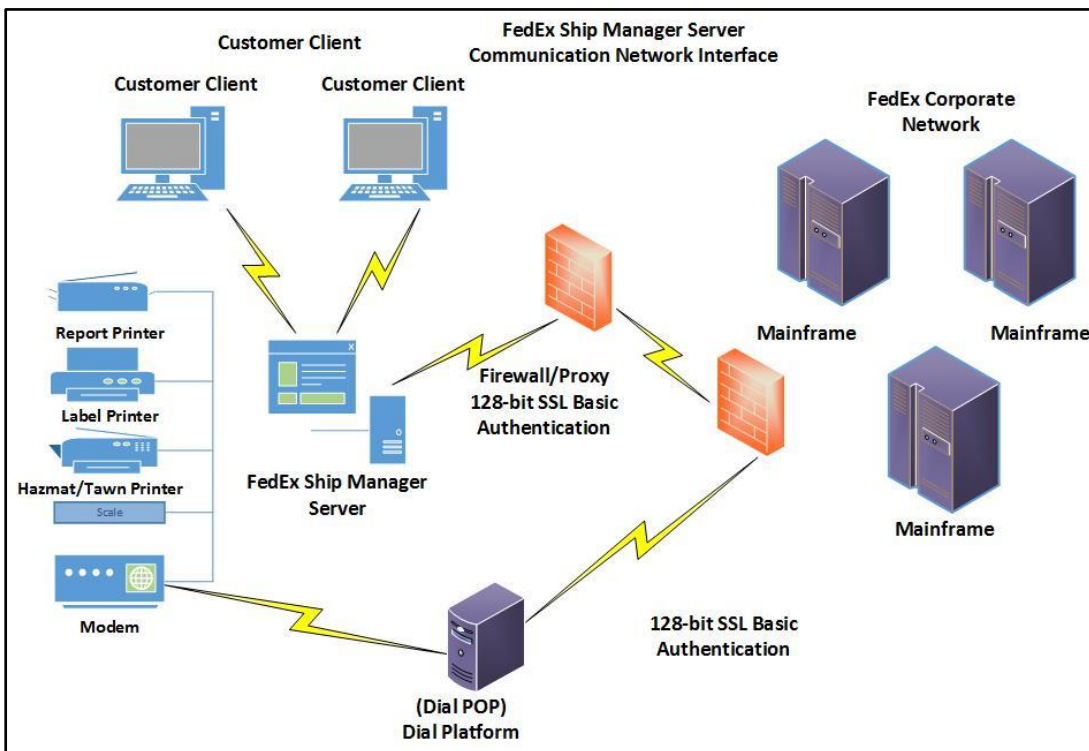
FedEx Ship Manager Server
Communication Network Interface

Customer Client

Customer Client

Customer Client

FedEx Corporate Network

Report Printer

Label Printer

Hazmat/Tawn Printer

Scale

Modem

FedEx Ship Manager Server

Firewall/Proxy
128-bit SSL Basic Authentication

Mainframe

Mainframe

Mainframe

128-bit SSL Basic Authentication

(Dial POP)
Dial Platform